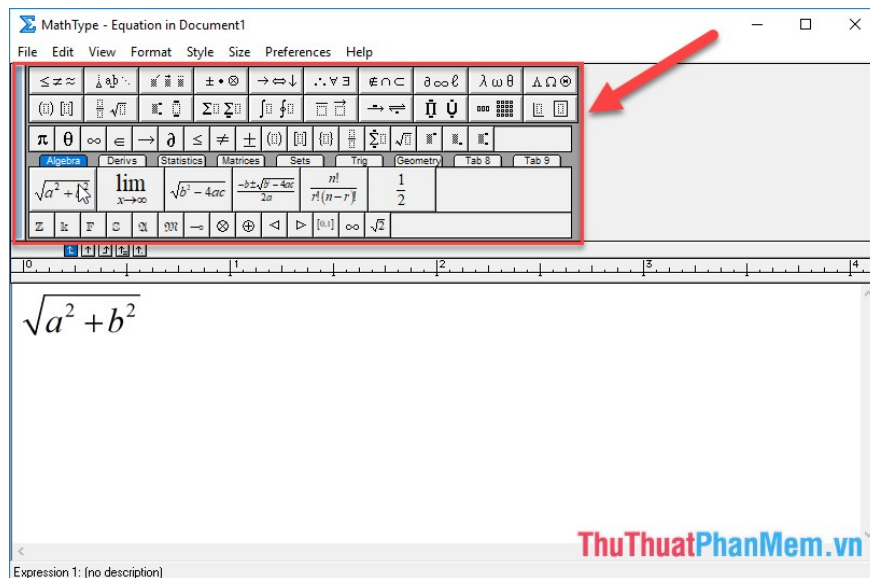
MathType - Equation in Document1

File Edit View Format Style Size Preferences Help

$\leq \neq \approx$ $\pm \bullet \otimes$ $\rightarrow \Leftrightarrow \downarrow$ $\therefore \forall \exists$ $\notin \cap \subset$ $\partial \infty \ell$ $\lambda \omega \theta$ $\Lambda \Omega \Theta$

$\pi$ $\theta$ $\infty$ $\in$ $\rightarrow$ $\partial$ $\leq$ $\neq$ $\pm$

Algebra Derivs Statistics Matrices Sets Trig Geometry Tab 8 Tab 9

$\sqrt{a^2+b^2}$ $\lim_{x\to\infty}$ $\sqrt{b^2-4ac}$ $\frac{-b\pm\sqrt{b^2-4ac}}{2a}$ $\frac{n!}{r!(n-r)!}$ $\frac{1}{2}$

$\mathbb{Z}$ $\mathfrak{k}$ $\mathbb{F}$ $\mathfrak{S}$ $\mathfrak{A}$ $\mathfrak{M}$ $\multimap$ $\otimes$ $\oplus$ $\triangleleft$ $\triangleright$ [0,1] $\infty$ $\sqrt{2}$

0 1 2 3 4

$\sqrt{a^2+b^2}$

Expression 1: [no description]

ThuThuatPhanMem.vn